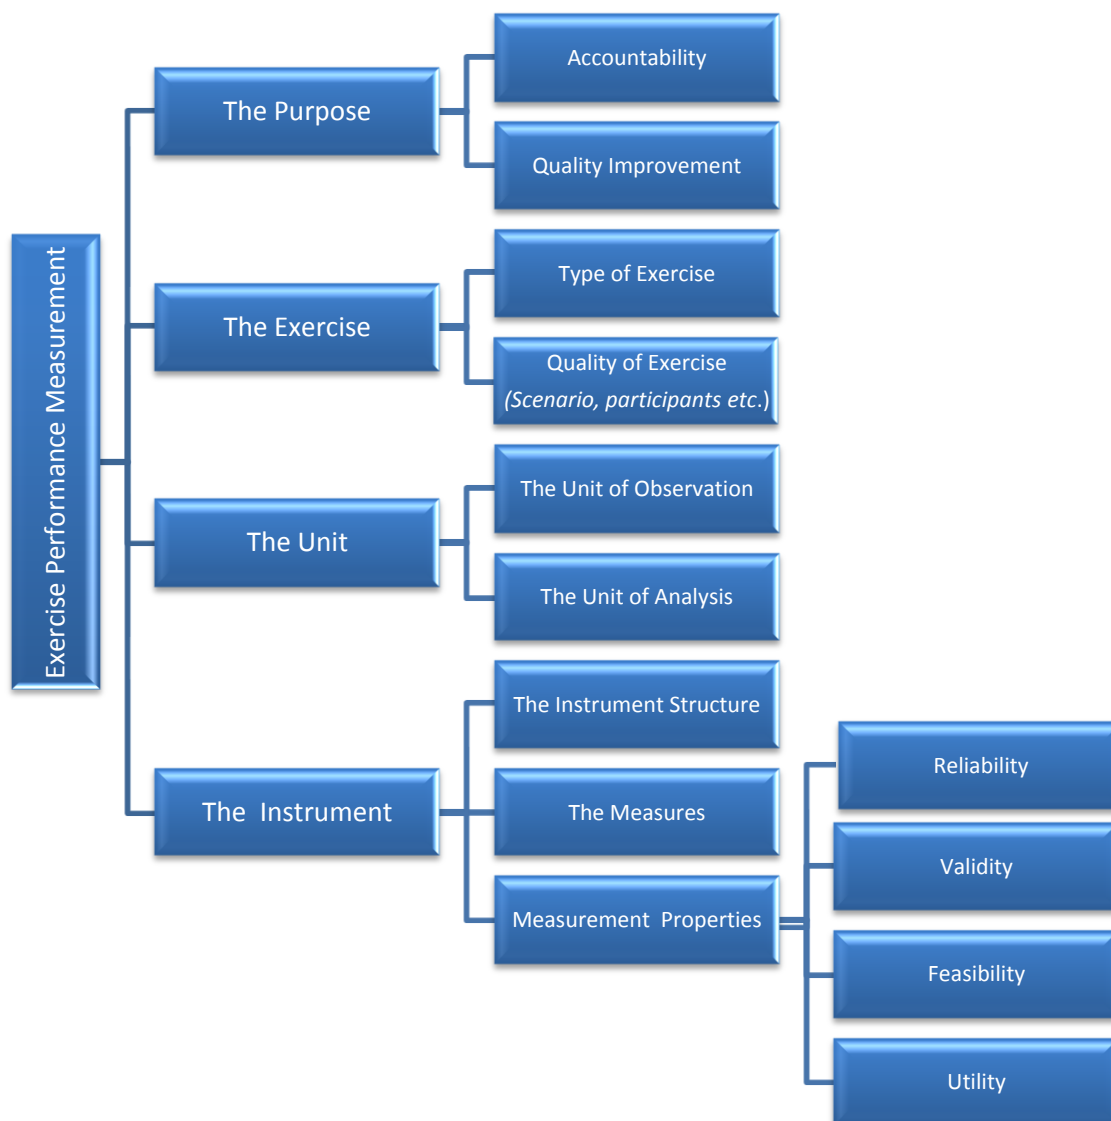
Exercise Performance Measurement

The Purpose

Accountability

Quality Improvement

The Exercise

Type of Exercise

Quality of Exercise (Scenario, participants etc.)

The Unit

The Unit of Observation

The Unit of Analysis

The Instrument

The Instrument Structure

The Measures

Measurement Properties

Reliability

Validity

Feasibility

Utility